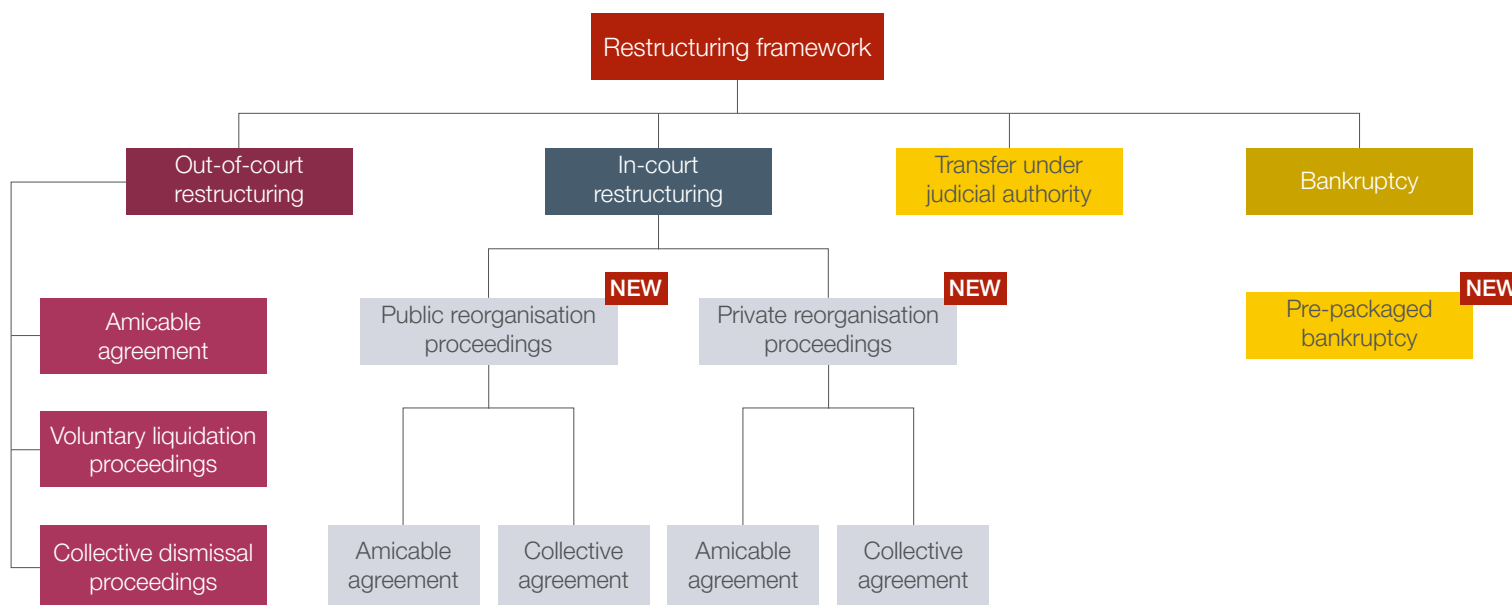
Restructuring framework

Out-of-court restructuring

In-court restructuring

Transfer under judicial authority

Bankruptcy

Amicable agreement

Voluntary liquidation proceedings

Collective dismissal proceedings

NEW

Public reorganisation proceedings

NEW

Private reorganisation proceedings

Amicable agreement

Collective agreement

Amicable agreement

Collective agreement

NEW

Pre-packaged bankruptcy